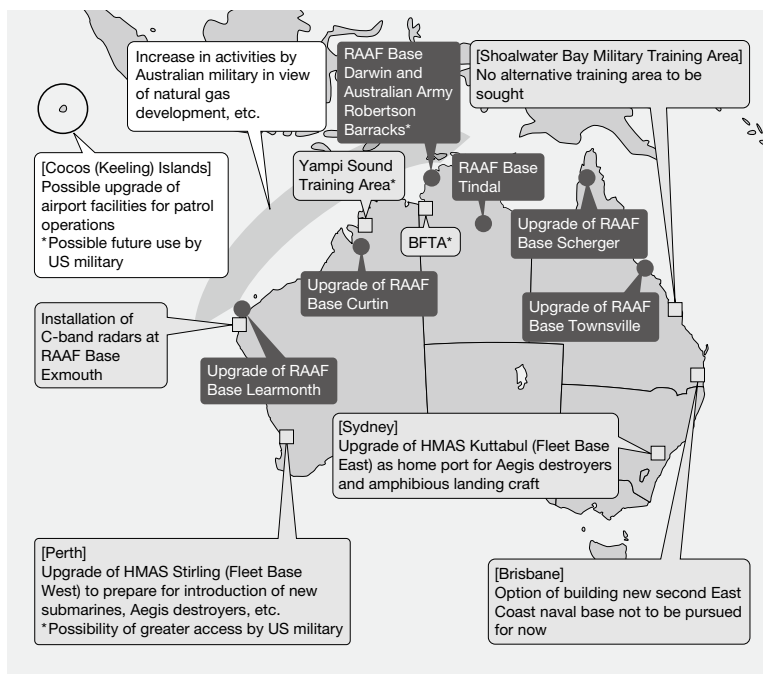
Increase in activities by Australian military in view of natural gas development, etc.

RAAF Base Darwin and Australian Army Robertson Barracks*

[Shoalwater Bay Military Training Area]
No alternative training area to be sought

[Cocos (Keeling) Islands]
Possible upgrade of airport facilities for patrol operations
*Possible future use by US military

Yampi Sound Training Area*

RAAF Base Tindal

BFTA*

Upgrade of RAAF Base Scherger

Upgrade of RAAF Base Curtin

Upgrade of RAAF Base Townsville

Installation of C-band radars at RAAF Base Exmouth

Upgrade of RAAF Base Learmonth

[Sydney]
Upgrade of HMAS Kuttabul (Fleet Base East) as home port for Aegis destroyers and amphibious landing craft

[Perth]
Upgrade of HMAS Stirling (Fleet Base West) to prepare for introduction of new submarines, Aegis destroyers, etc.
*Possibility of greater access by US military

[Brisbane]
Option of building new second East Coast naval base not to be pursued for now